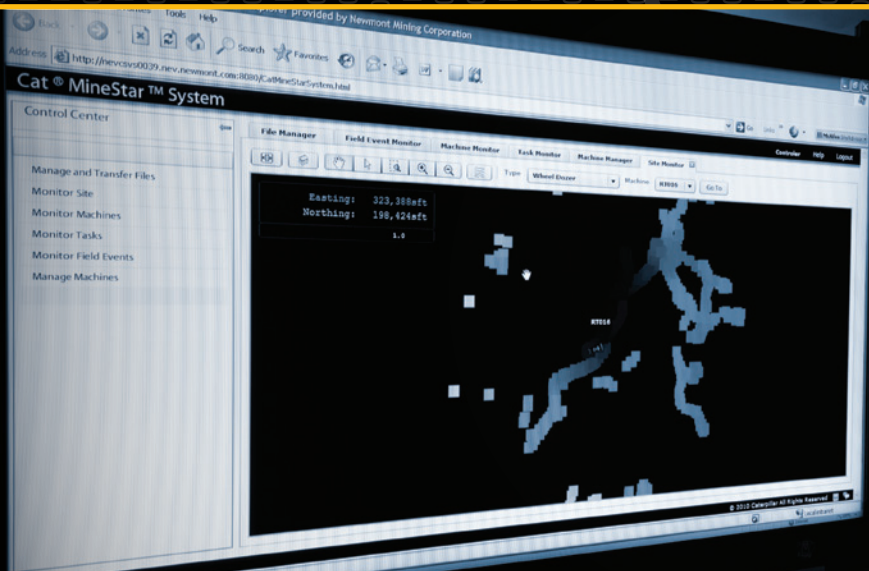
Tools Help provided by Newmont Mining Corporation

Back

Search Favorites

Address http://nevcsvs0039.nev.newmont.com:8080/CatMineStarSystem.html

Cat ® MineStar ™ System

Control Center

Manage and Transfer Files
Monitor Site
Monitor Machines
Monitor Tasks
Monitor Field Events
Manage Machines

File Manager | Field Event Monitor | Machine Monitor | Task Monitor | Machine Manager | Site Monitor

Controller Help Logout

Type Wheel Dozer Machine RT016 Go To

Easting: 323,388sft
Northing: 198,424sft
1.0

RT016

© 2010 Caterpillar All Rights Reserved

Local intranet